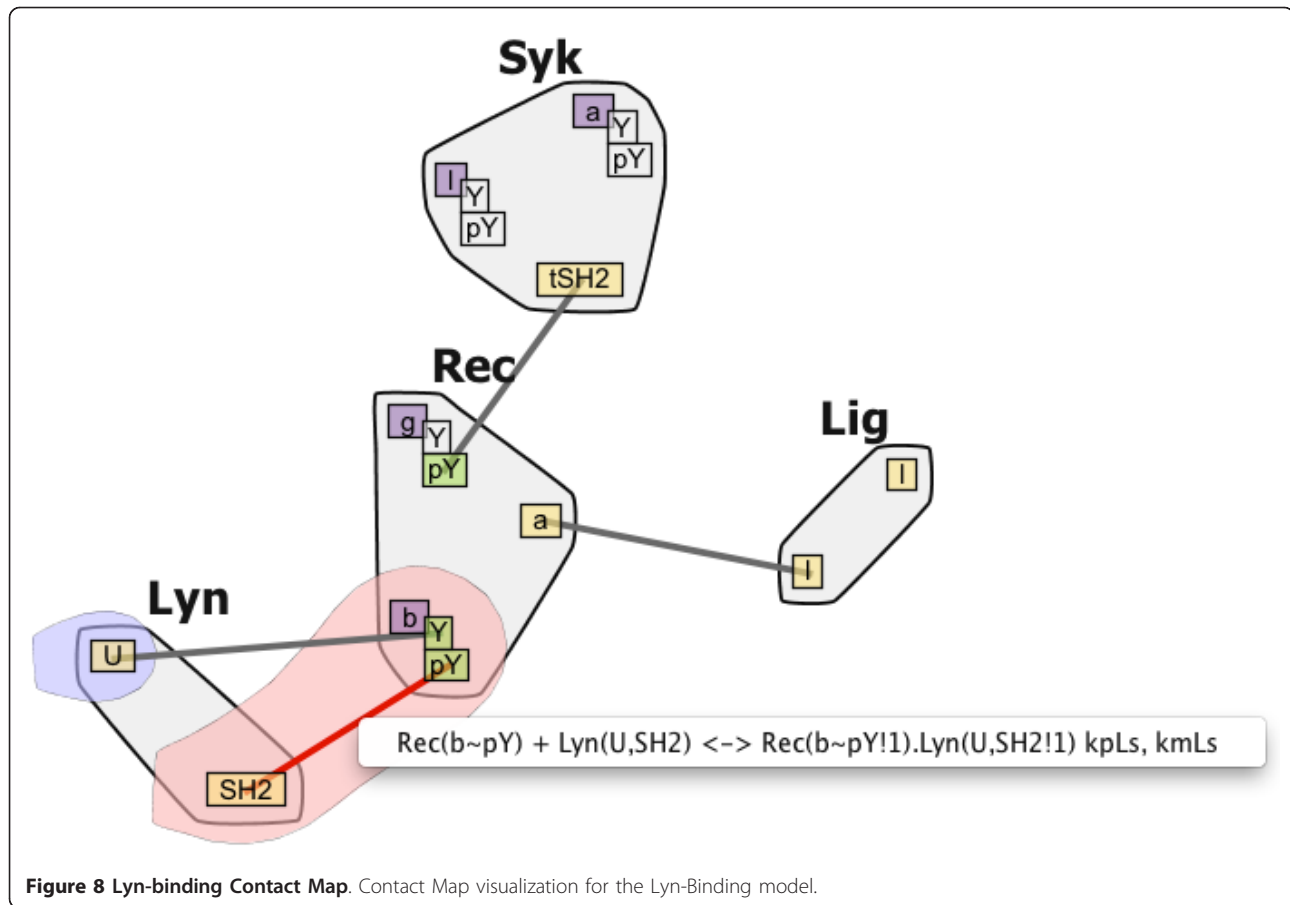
Syk

a
Y
pY

l
Y
pY

tSH2

Rec

g
Y
pY

a

Lig

l

l

Lyn

U

b
Y
pY

SH2

Rec(b~pY) + Lyn(U,SH2) <-> Rec(b~pY!1).Lyn(U,SH2!1) kpLs, kmLs

**Figure 8 Lyn-binding Contact Map**. Contact Map visualization for the Lyn-Binding model.